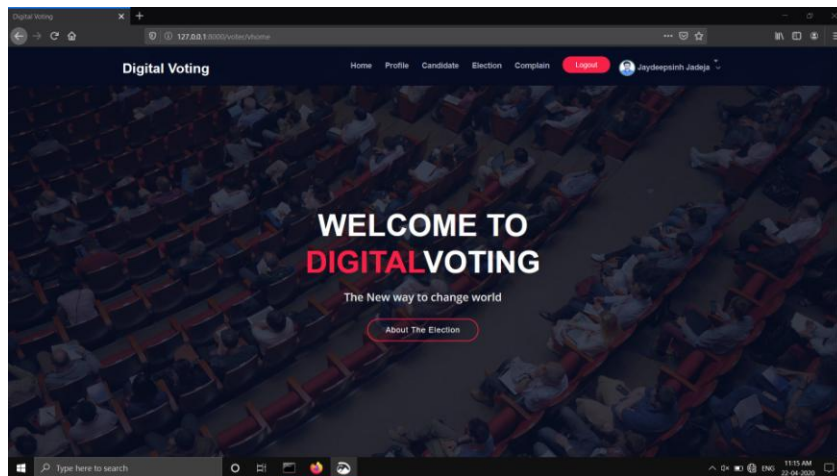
Digital Voting
127.0.0.1:8000/voter/vhome

Digital Voting

Home Profile Candidate Election Complain Logout Jaydeepsinh Jadeja

WELCOME TO
DIGITALVOTING

The New way to change world

About The Election

Type here to search

ENG 11:15 AM 22-04-2020